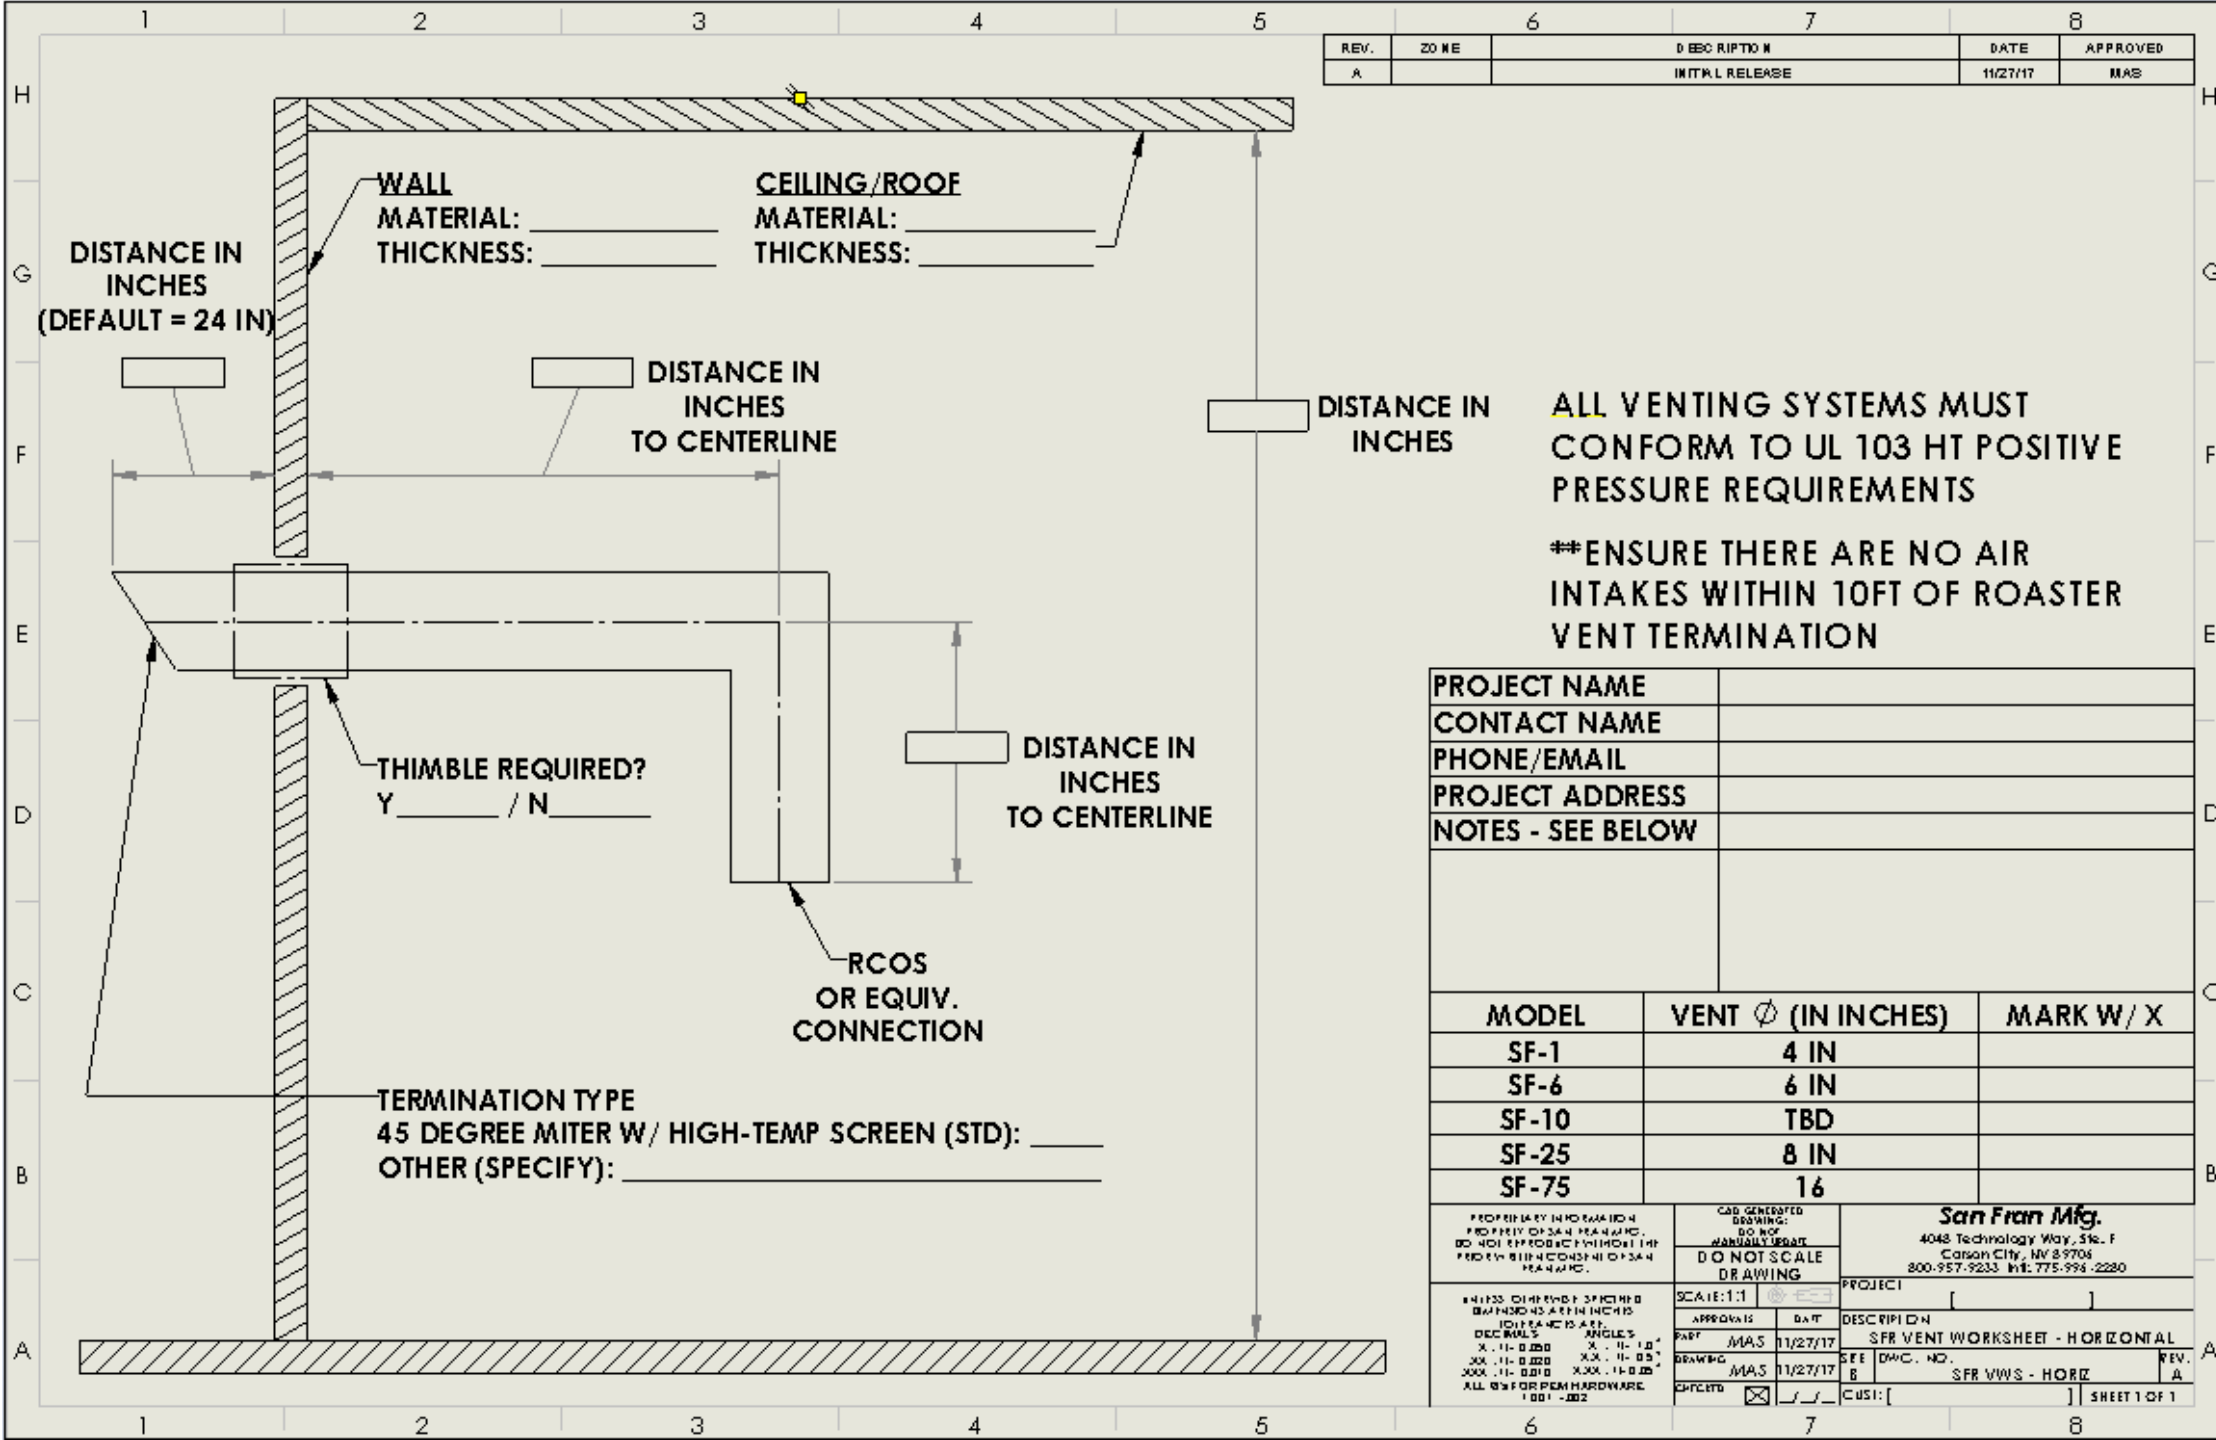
1 2 3 4 5 6 7 8

| REV. | ZONE | DESCRIPTION | DATE | APPROVED |
|---|---|---|---|---|
| A | | INITIAL RELEASE | 11/27/17 | MAS |

H

WALL
MATERIAL: ____________
THICKNESS: ____________

CEILING/ROOF
MATERIAL: ____________
THICKNESS: ____________

G

DISTANCE IN INCHES (DEFAULT = 24 IN)

DISTANCE IN INCHES TO CENTERLINE

DISTANCE IN INCHES

F

ALL VENTING SYSTEMS MUST CONFORM TO UL 103 HT POSITIVE PRESSURE REQUIREMENTS

**ENSURE THERE ARE NO AIR INTAKES WITHIN 10FT OF ROASTER VENT TERMINATION

E

| PROJECT NAME | |
|---|---|
| CONTACT NAME | |
| PHONE/EMAIL | |
| PROJECT ADDRESS | |
| NOTES - SEE BELOW | |

THIMBLE REQUIRED?
Y_______ / N_______

DISTANCE IN INCHES TO CENTERLINE

D

RCOS OR EQUIV. CONNECTION

C

| MODEL | VENT $\varnothing$ (IN INCHES) | MARK W/ X |
|---|---|---|
| SF-1 | 4 IN | |
| SF-6 | 6 IN | |
| SF-10 | TBD | |
| SF-25 | 8 IN | |
| SF-75 | 16 | |

TERMINATION TYPE
45 DEGREE MITER W/ HIGH-TEMP SCREEN (STD): _____
OTHER (SPECIFY): ____________________

B

PROPRIETARY INFORMATION PROPERTY OF SAN FRAN MFG. DO NOT REPRODUCE WITHOUT THE PRIOR WRITTEN CONSENT OF SAN FRAN MFG.

CAD GENERATED DRAWING: DO NOT MANUALLY UPDATE
DO NOT SCALE DRAWING

San Fran Mfg.
4048 Technology Way, Ste. F
Carson City, NV 89706
800-957-9233 Intl: 775-996-2280

UNLESS OTHERWISE SPECIFIED DIMENSIONS ARE IN INCHES TOLERANCES ARE: DECIMALS X .+/- 0.050 .XX .+/- 0.020 .XXX .+/- 0.010 ANGLES X .+/- 1.0° .XX .+/- 0.5° .XXX .+/- 0.25° ALL GS FOR PEM HARDWARE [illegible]

SCALE:1:1
APPROVALS DATE
PART MAS 11/27/17
DRAWING MAS 11/27/17
CHECKED _/_/_

PROJECT [ ]
DESCRIPTION SFR VENT WORKSHEET - HORIZONTAL
SIZE B DWG. NO. SFR VWS - HORIZ REV. A
CUST: [ ] SHEET 1 OF 1

A

1 2 3 4 5 6 7 8